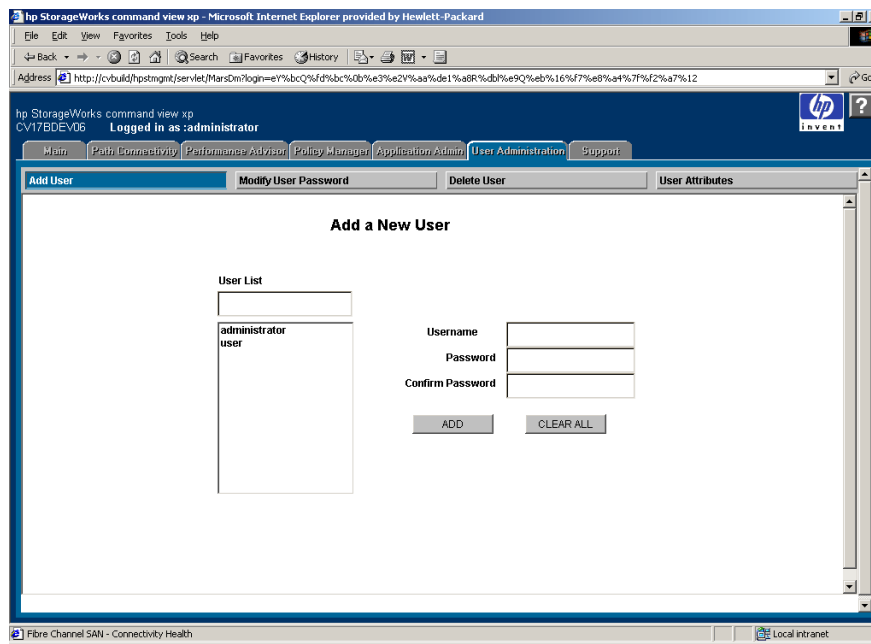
hp StorageWorks command view xp - Microsoft Internet Explorer provided by Hewlett-Packard

File Edit View Favorites Tools Help

Back Search Favorites History

Address http://cvbuild/hpstmgmt/servlet/MarsDm?login=eY%bcQ%fd%bc%0b%e3%e2V%aa%de1%a8R%dbl%e9Q%eb%16%f7%e8%a4%7f%f2%a7%12

Go

hp StorageWorks command view xp
CV17BDEV06 Logged in as :administrator

hp invent

?

Main | Path Connectivity | Performance Advisor | Policy Manager | Application Admin | User Administration | Support

Add User | Modify User Password | Delete User | User Attributes

Add a New User

User List

administrator
user

Username

Password

Confirm Password

ADD

CLEAR ALL

Fibre Channel SAN - Connectivity Health

Local intranet